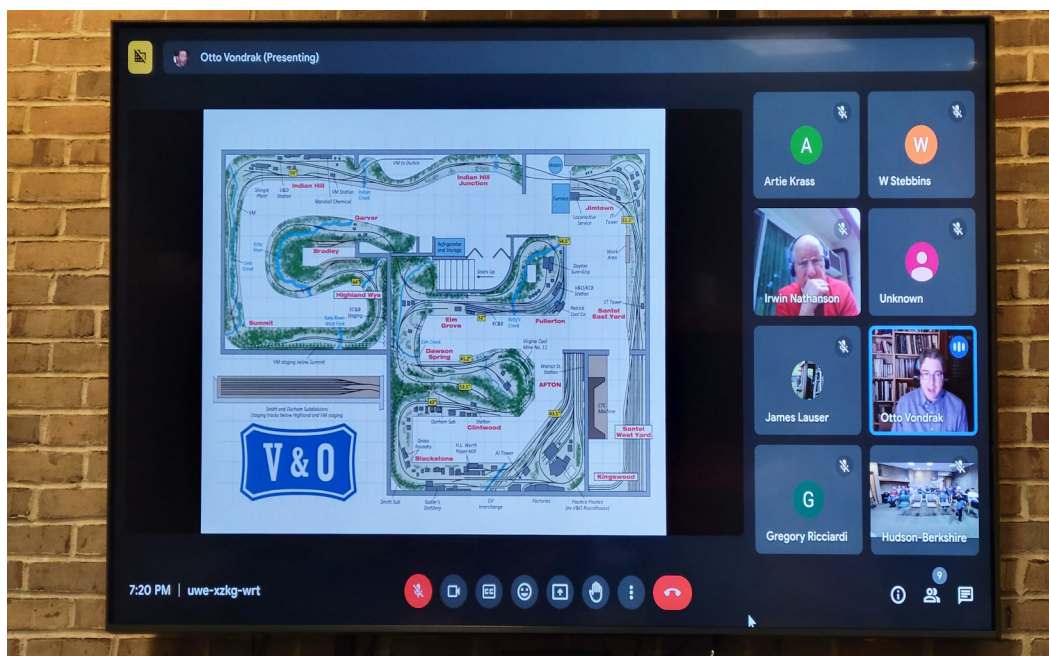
Otto Vondrak (Presenting)

Indian Hill
Indian Hill Junction
Jimtown
Garver
Bradley
Highland Wye
Summit
Elm Grove
Fullerton
Santel East Yard
Dawson Spring
AFTON
Clintwood
Blackstone
Santel West Yard
Kingswood

V & O

Artie Krass
W Stebbins
Irwin Nathanson
Unknown
James Lauser
Otto Vondrak
Gregory Ricciardi
Hudson-Berkshire

7:20 PM | uwe-xzkg-wrt

9